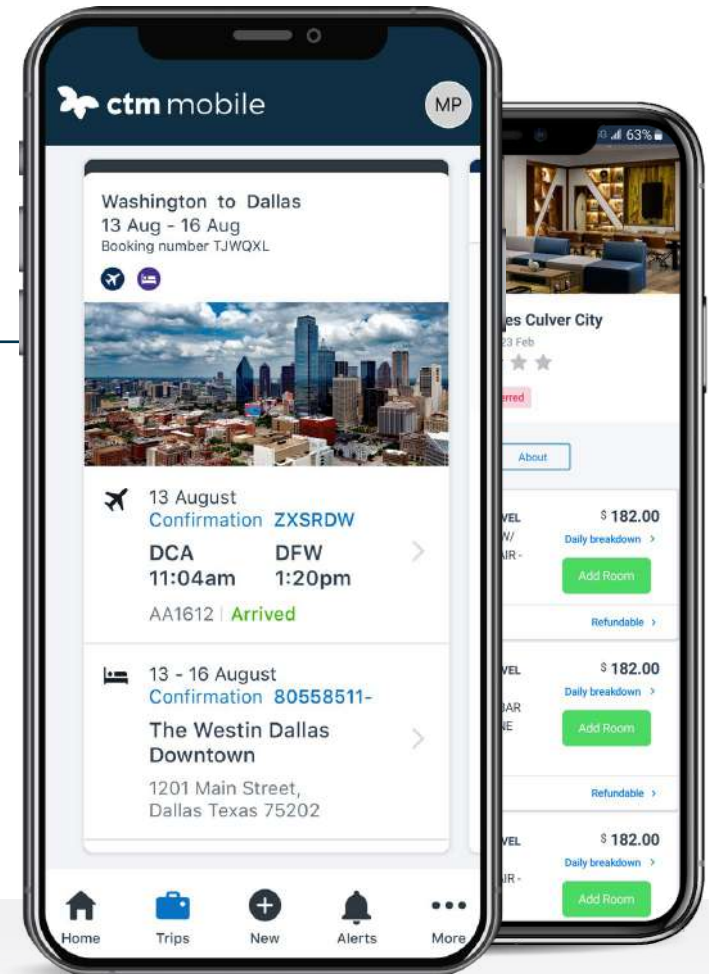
ctm mobile

MP

Washington to Dallas
13 Aug - 16 Aug
Booking number TJWQXL

13 August
Confirmation ZXSRDW
DCA 11:04am
DFW 1:20pm
AA1612 | Arrived

13 - 16 August
Confirmation 80558511-
The Westin Dallas Downtown
1201 Main Street, Dallas Texas 75202

Home
Trips
New
Alerts
More

63%

es Culver City
23 Feb
rred
About

VEL
W/
IR -
$ 182.00
Daily breakdown >
Add Room
Refundable >

VEL
BAR
NE
$ 182.00
Daily breakdown >
Add Room
Refundable >

VEL
IR -
$ 182.00
Daily breakdown >
Add Room